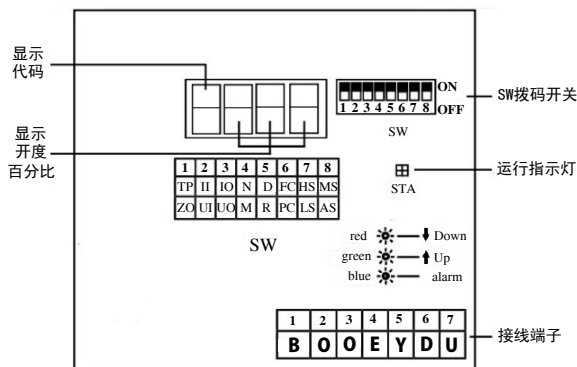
显示代码

显示开度百分比

ON
1 2 3 4 5 6 7 8
OFF
SW

SW拨码开关

运行指示灯
STA

| 1 | 2 | 3 | 4 | 5 | 6 | 7 | 8 |
|---|---|---|---|---|---|---|---|
| TP | II | IO | N | D | FC | HS | MS |
| ZO | UI | UO | M | R | PC | LS | AS |

SW

red Down
green Up
blue alarm

| 1 | 2 | 3 | 4 | 5 | 6 | 7 |
|---|---|---|---|---|---|---|
| B | O | O | E | Y | D | U |

接线端子